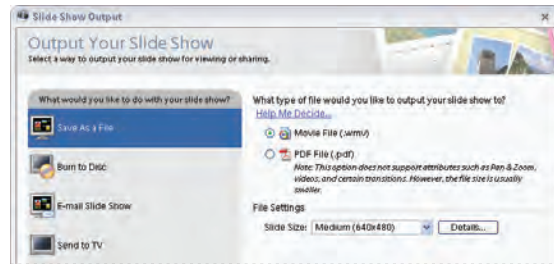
Slide Show Output

Output Your Slide Show
Select a way to output your slide show for viewing or sharing.

What would you like to do with your slide show?

Save As a File

Burn to Disc

E-mail Slide Show

Send to TV

What type of file would you like to output your slide show to?
Help Me Decide...

Movie File (.wmv)

PDF File (.pdf)
Note: This option does not support attributes such as Pan & Zoom, videos, and certain transitions. However, the file size is usually smaller.

File Settings
Slide Size: Medium (640x480)
Details...